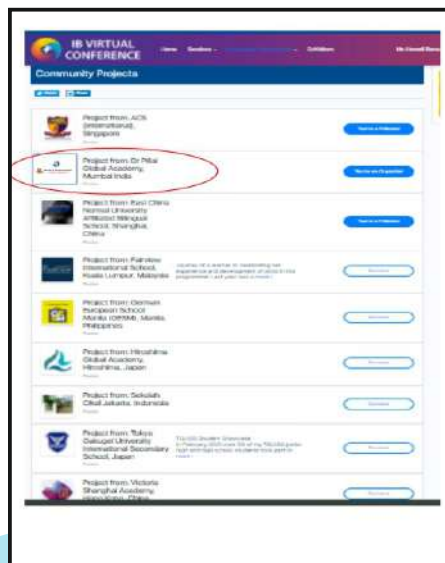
IB VIRTUAL CONFERENCE

Home Sessions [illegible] Exhibitors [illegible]

Community Projects

Project from: ACS (International), Singapore

You're a follower

Project from: Dr Pillai Global Academy, Mumbai India

You're an Organiser

Project from: East China Normal University Affiliated Bilingual School, Shanghai, China

You're a follower

Project from: Fairview International School, Kuala Lumpur, Malaysia

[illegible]

Project from: German European School Manila (GESM), Manila, Philippines

Project from: Hiroshima Global Academy, Hiroshima, Japan

Project from: Sekolah Cikal Jakarta, Indonesia

Project from: Tokyo Gakugei University International Secondary School, Japan

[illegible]

Project from: Victoria Shanghai Academy, Hong Kong, China